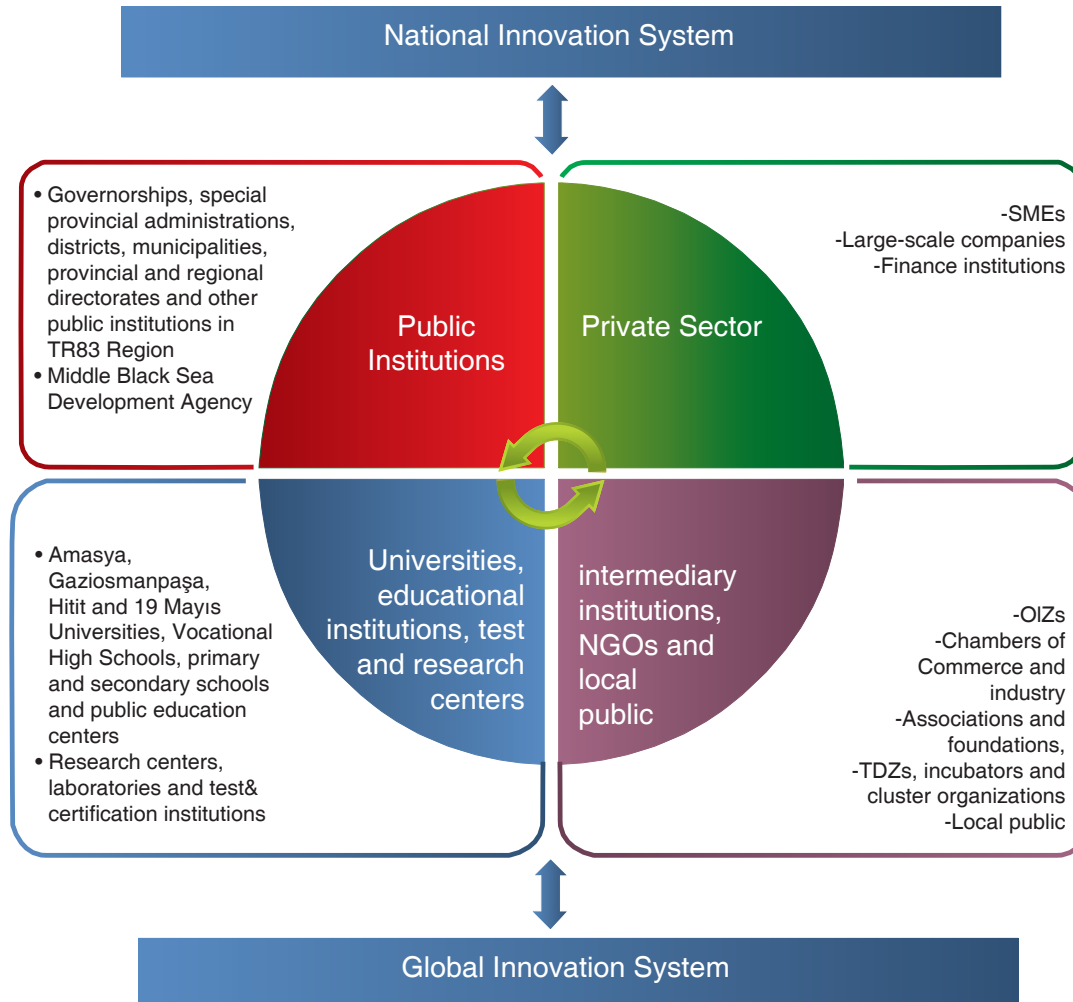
National Innovation System

• Governorships, special provincial administrations, districts, municipalities, provincial and regional directorates and other public institutions in TR83 Region
• Middle Black Sea Development Agency

Public Institutions

Private Sector

-SMEs
-Large-scale companies
-Finance institutions

• Amasya, Gaziosmanpaşa, Hitit and 19 Mayıs Universities, Vocational High Schools, primary and secondary schools and public education centers
• Research centers, laboratories and test& certification institutions

Universities, educational institutions, test and research centers

intermediary institutions, NGOs and local public

-OIZs
-Chambers of Commerce and industry
-Associations and foundations,
-TDZs, incubators and cluster organizations
-Local public

Global Innovation System